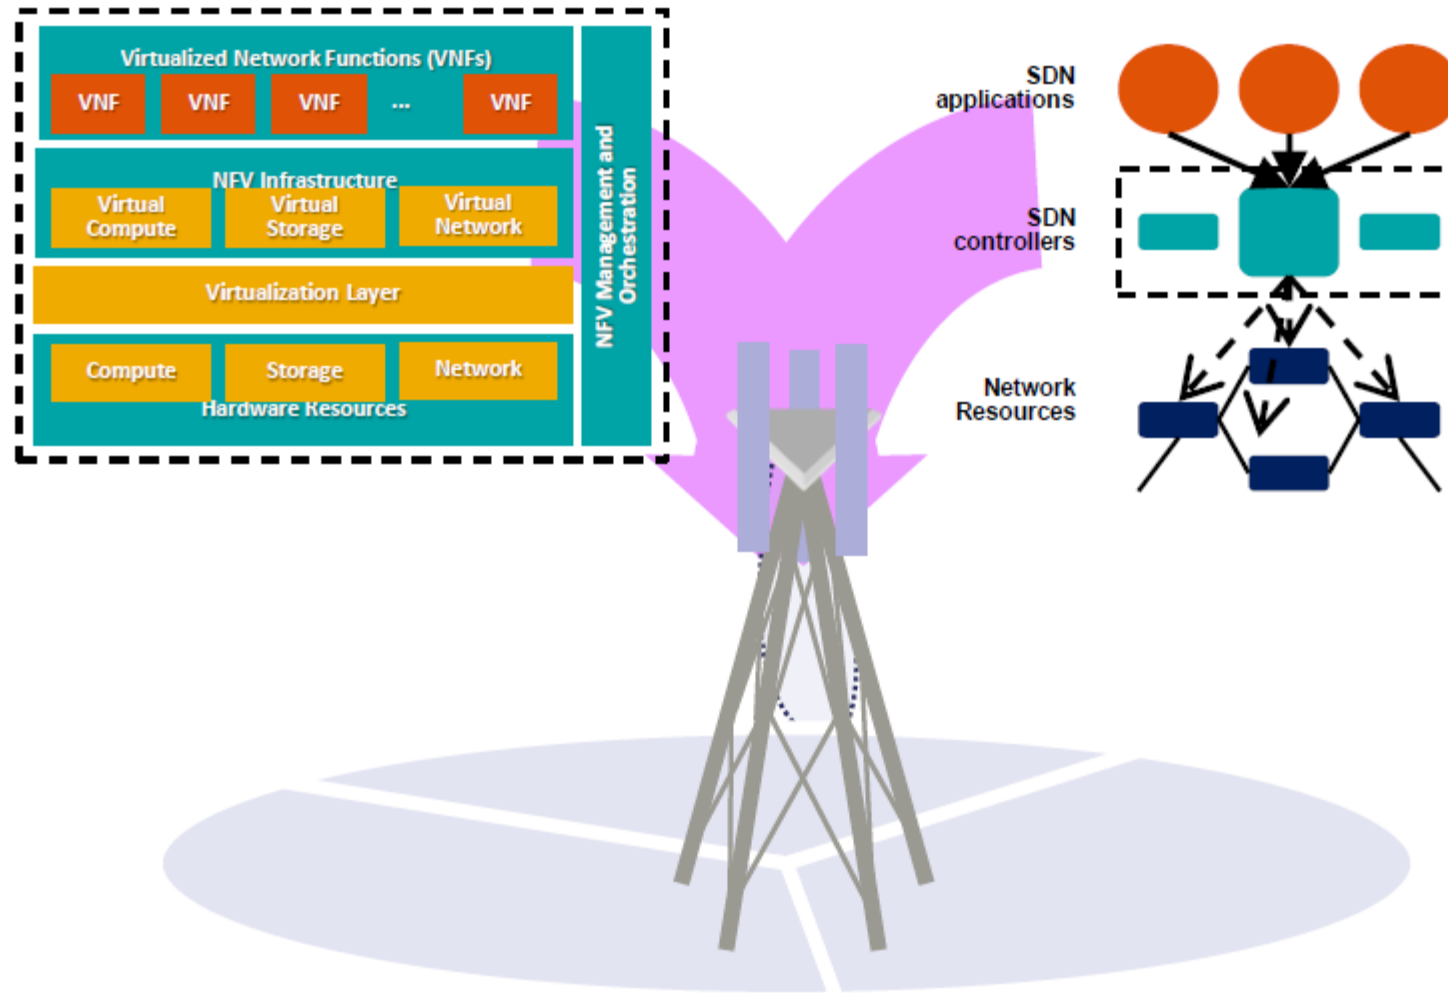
Virtualized Network Functions (VNFs)

VNF VNF VNF ... VNF

NFV Infrastructure

Virtual Compute Virtual Storage Virtual Network

Virtualization Layer

Compute Storage Network

Hardware Resources

NFV Management and Orchestration

SDN applications

SDN controllers

Network Resources